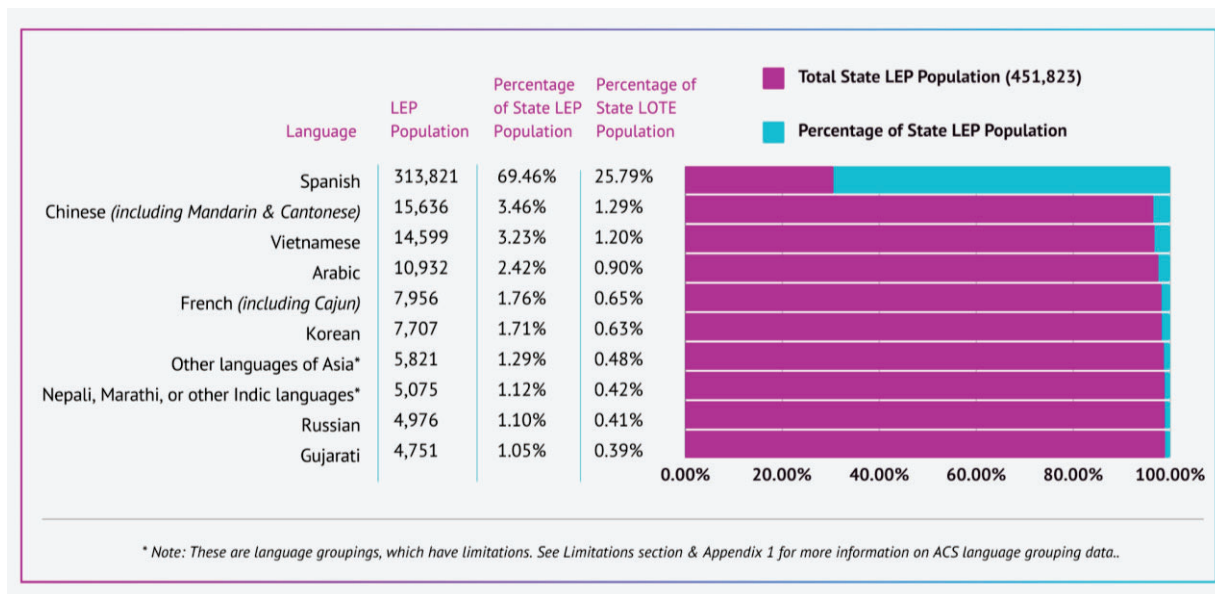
| Language | LEP Population | Percentage of State LEP Population | Percentage of State LOTE Population |
|---|---|---|---|
| Spanish | 313,821 | 69.46% | 25.79% |
| Chinese *(including Mandarin & Cantonese)* | 15,636 | 3.46% | 1.29% |
| Vietnamese | 14,599 | 3.23% | 1.20% |
| Arabic | 10,932 | 2.42% | 0.90% |
| French *(including Cajun)* | 7,956 | 1.76% | 0.65% |
| Korean | 7,707 | 1.71% | 0.63% |
| Other languages of Asia* | 5,821 | 1.29% | 0.48% |
| Nepali, Marathi, or other Indic languages* | 5,075 | 1.12% | 0.42% |
| Russian | 4,976 | 1.10% | 0.41% |
| Gujarati | 4,751 | 1.05% | 0.39% |

Total State LEP Population (451,823)

Percentage of State LEP Population

0.00% 20.00% 40.00% 60.00% 80.00% 100.00%

* Note: These are language groupings, which have limitations. See Limitations section & Appendix 1 for more information on ACS language grouping data..